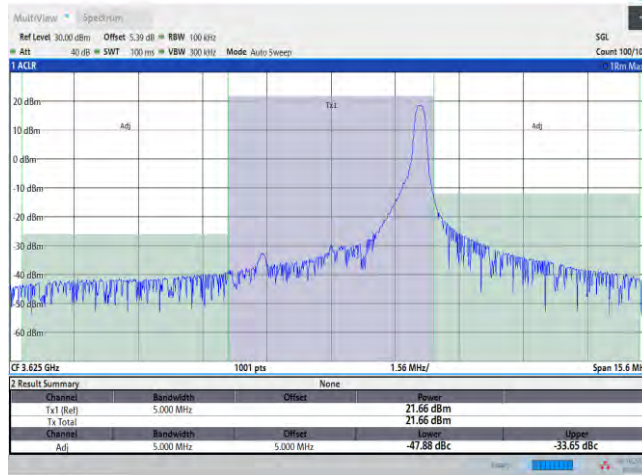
MultiView Spectrum

Ref Level 30.00 dBm Offset 5.39 dB RBW 100 kHz SGL
Att 40 dB SWT 100 ms VBW 300 kHz Mode Auto Sweep Count 100/10

1 ACLR 1Rm Ma

20 dBm
10 dBm
0 dBm
-10 dBm
-20 dBm
-30 dBm
-40 dBm
-50 dBm
-60 dBm

Adj
Tx1
Adj

CF 3.625 GHz 1001 pts 1.56 MHz/ Span 15.6 M

2 Result Summary

None

| Channel | Bandwidth | Offset | Power | |
|---|---|---|---|---|
| Tx1 (Ref) | 5.000 MHz | | 21.66 dBm | |
| Tx Total | | | 21.66 dBm | |
| Channel | Bandwidth | Offset | Lower | Upper |
| Adj | 5.000 MHz | 5.000 MHz | -47.88 dBc | -33.65 dBc |